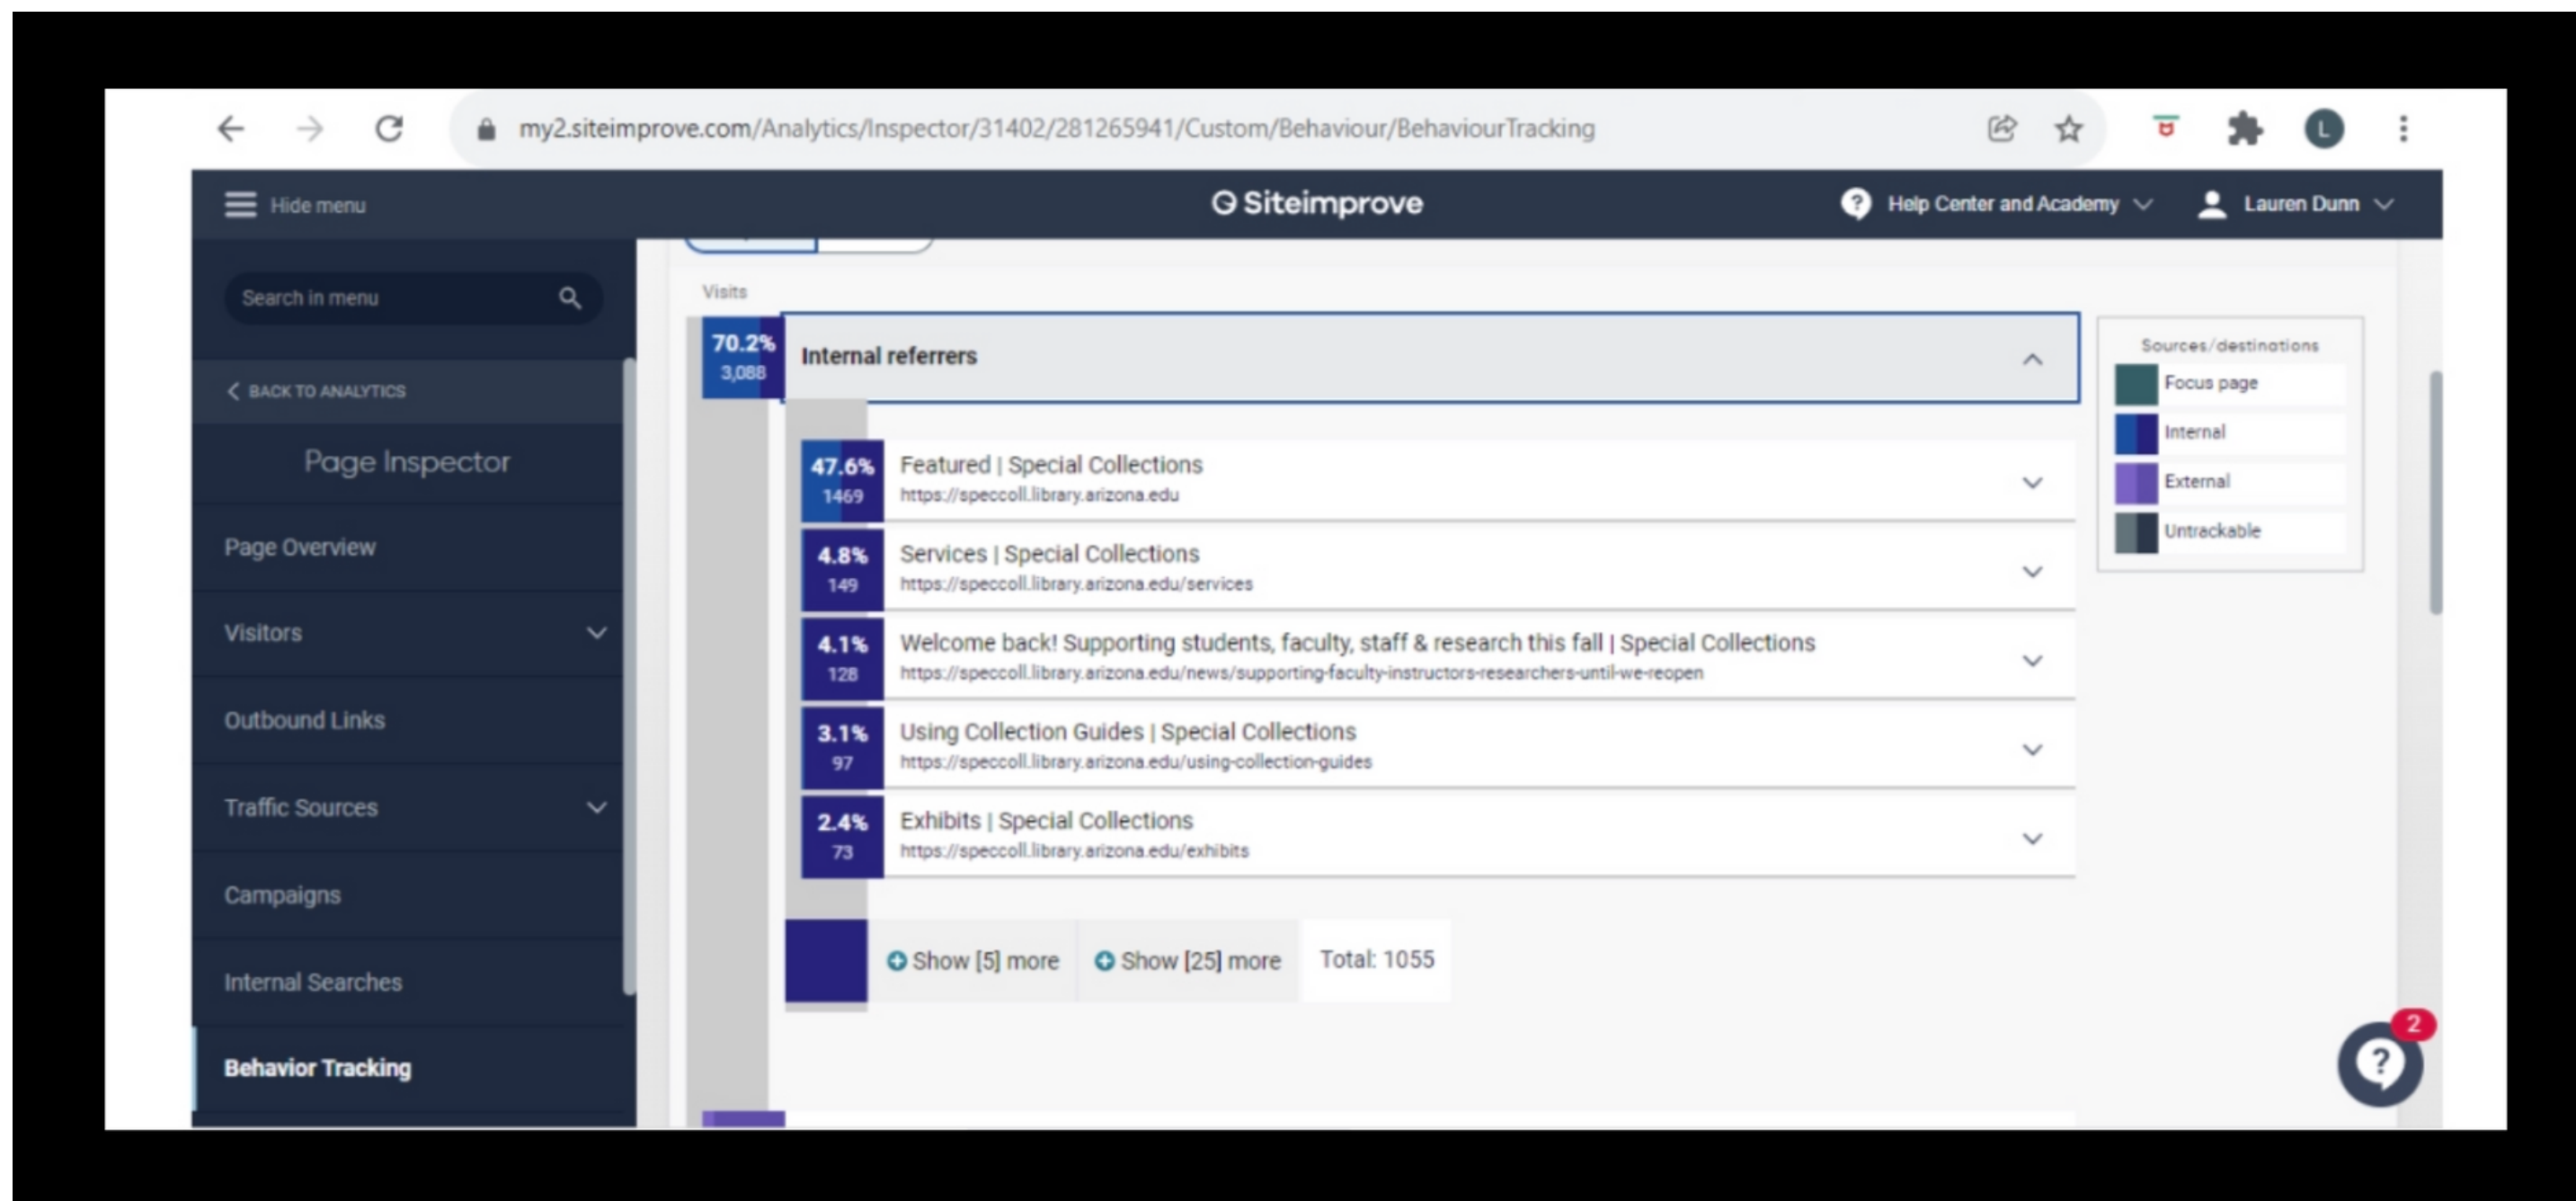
my2.siteimprove.com/Analytics/Inspector/31402/281265941/Custom/Behaviour/BehaviourTracking

L

Hide menu

Siteimprove

Help Center and Academy

Lauren Dunn

Search in menu

BACK TO ANALYTICS

Page Inspector

Page Overview

Visitors

Outbound Links

Traffic Sources

Campaigns

Internal Searches

Behavior Tracking

Visits

70.2%
3,088

Internal referrers

47.6%
1469
Featured | Special Collections
https://speccoll.library.arizona.edu

4.8%
149
Services | Special Collections
https://speccoll.library.arizona.edu/services

4.1%
128
Welcome back! Supporting students, faculty, staff & research this fall | Special Collections
https://speccoll.library.arizona.edu/news/supporting-faculty-instructors-researchers-until-we-reopen

3.1%
97
Using Collection Guides | Special Collections
https://speccoll.library.arizona.edu/using-collection-guides

2.4%
73
Exhibits | Special Collections
https://speccoll.library.arizona.edu/exhibits

Show [5] more

Show [25] more

Total: 1055

Sources/destinations

Focus page

Internal

External

Untrackable

2